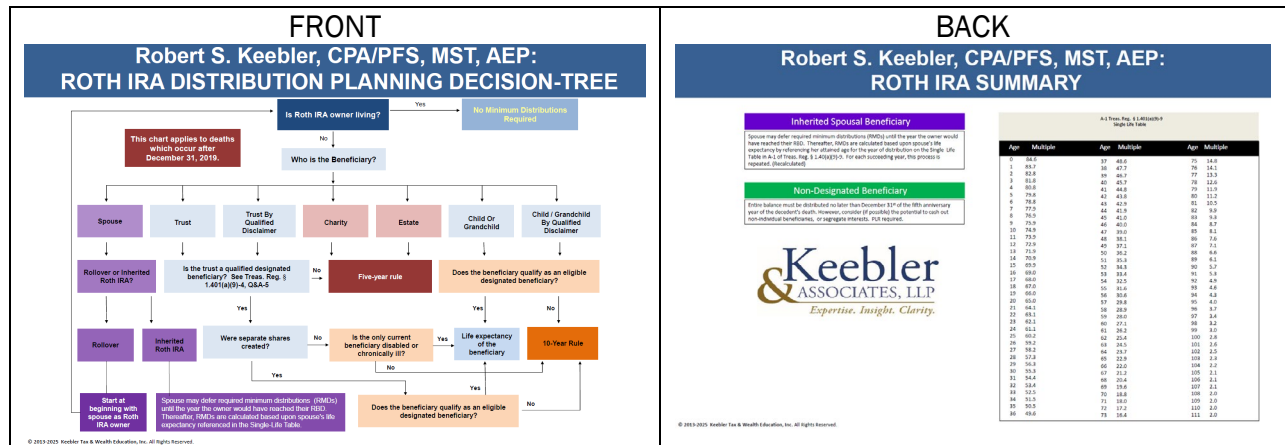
FRONT

Robert S. Keebler, CPA/PFS, MST, AEP:
ROTH IRA DISTRIBUTION PLANNING DECISION-TREE

Is Roth IRA owner living?

Yes

No Minimum Distributions Required

No

This chart applies to deaths which occur after December 31, 2019.

Who is the Beneficiary?

Spouse

Trust

Trust By Qualified Disclaimer

Charity

Estate

Child Or Grandchild

Child / Grandchild By Qualified Disclaimer

Rollover or Inherited Roth IRA?

Is the trust a qualified designated beneficiary? See Treas. Reg. § 1.401(a)(9)-4, Q&A-5

No

Five-year rule

Does the beneficiary qualify as an eligible designated beneficiary?

Yes

Yes

No

Rollover

Inherited Roth IRA

Were separate shares created?

No

Is the only current beneficiary disabled or chronically ill?

Yes

Life expectancy of the beneficiary

10-Year Rule

No

Yes

Yes

Start at beginning with spouse as Roth IRA owner

Spouse may defer required minimum distributions (RMDs) until the year the owner would have reached their RBD. Thereafter, RMDs are calculated based upon spouse's life expectancy referenced in the Single-Life Table.

Does the beneficiary qualify as an eligible designated beneficiary?

No

© 2019-2025 Keebler Tax & Wealth Education, Inc. All Rights Reserved.

BACK

Robert S. Keebler, CPA/PFS, MST, AEP:
ROTH IRA SUMMARY

Inherited Spousal Beneficiary

Spouse may defer required minimum distributions (RMDs) until the year the owner would have reached their RBD. Thereafter, RMDs are calculated based upon spouse's life expectancy by referencing her attained age for the year of distribution on the Single Life Table in A-1 of Treas. Reg. § 1.401(a)(9)-9. For each succeeding year, this process is repeated. (Recalculated)

Non-Designated Beneficiary

Entire balance must be distributed no later than December 31st of the fifth anniversary year of the decedent's death. However, consider (if possible) the potential to cash out non-individual beneficiaries, or segregate interests. PLR required.

Keebler & ASSOCIATES, LLP
Expertise. Insight. Clarity.

A-1 Treas. Reg. § 1.401(a)(9)-9
Single Life Table

| Age | Multiple | Age | Multiple | Age | Multiple |
|---|---|---|---|---|---|
| 0 | 84.6 | 37 | 48.6 | 75 | 14.8 |
| 1 | 83.7 | 38 | 47.7 | 76 | 14.1 |
| 2 | 82.8 | 39 | 46.7 | 77 | 13.3 |
| 3 | 81.8 | 40 | 45.7 | 78 | 12.6 |
| 4 | 80.8 | 41 | 44.8 | 79 | 11.9 |
| 5 | 79.8 | 42 | 43.8 | 80 | 11.2 |
| 6 | 78.8 | 43 | 42.9 | 81 | 10.5 |
| 7 | 77.8 | 44 | 41.9 | 82 | 9.9 |
| 8 | 76.9 | 45 | 41.0 | 83 | 9.3 |
| 9 | 75.9 | 46 | 40.0 | 84 | 8.7 |
| 10 | 74.9 | 47 | 39.0 | 85 | 8.1 |
| 11 | 73.9 | 48 | 38.1 | 86 | 7.6 |
| 12 | 72.9 | 49 | 37.1 | 87 | 7.1 |
| 13 | 71.9 | 50 | 36.2 | 88 | 6.6 |
| 14 | 70.9 | 51 | 35.3 | 89 | 6.1 |
| 15 | 69.9 | 52 | 34.3 | 90 | 5.7 |
| 16 | 69.0 | 53 | 33.4 | 91 | 5.3 |
| 17 | 68.0 | 54 | 32.5 | 92 | 4.9 |
| 18 | 67.0 | 55 | 31.6 | 93 | 4.6 |
| 19 | 66.0 | 56 | 30.6 | 94 | 4.3 |
| 20 | 65.0 | 57 | 29.8 | 95 | 4.0 |
| 21 | 64.1 | 58 | 28.9 | 96 | 3.7 |
| 22 | 63.1 | 59 | 28.0 | 97 | 3.4 |
| 23 | 62.1 | 60 | 27.1 | 98 | 3.2 |
| 24 | 61.1 | 61 | 26.2 | 99 | 3.0 |
| 25 | 60.2 | 62 | 25.4 | 100 | 2.8 |
| 26 | 59.2 | 63 | 24.5 | 101 | 2.6 |
| 27 | 58.2 | 64 | 23.7 | 102 | 2.5 |
| 28 | 57.3 | 65 | 22.9 | 103 | 2.3 |
| 29 | 56.3 | 66 | 22.0 | 104 | 2.2 |
| 30 | 55.3 | 67 | 21.2 | 105 | 2.1 |
| 31 | 54.4 | 68 | 20.4 | 106 | 2.1 |
| 32 | 53.4 | 69 | 19.6 | 107 | 2.1 |
| 33 | 52.5 | 70 | 18.8 | 108 | 2.0 |
| 34 | 51.5 | 71 | 18.0 | 109 | 2.0 |
| 35 | 50.5 | 72 | 17.2 | 110 | 2.0 |
| 36 | 49.6 | 73 | 16.4 | 111 | 2.0 |

© 2019-2025 Keebler Tax & Wealth Education, Inc. All Rights Reserved.